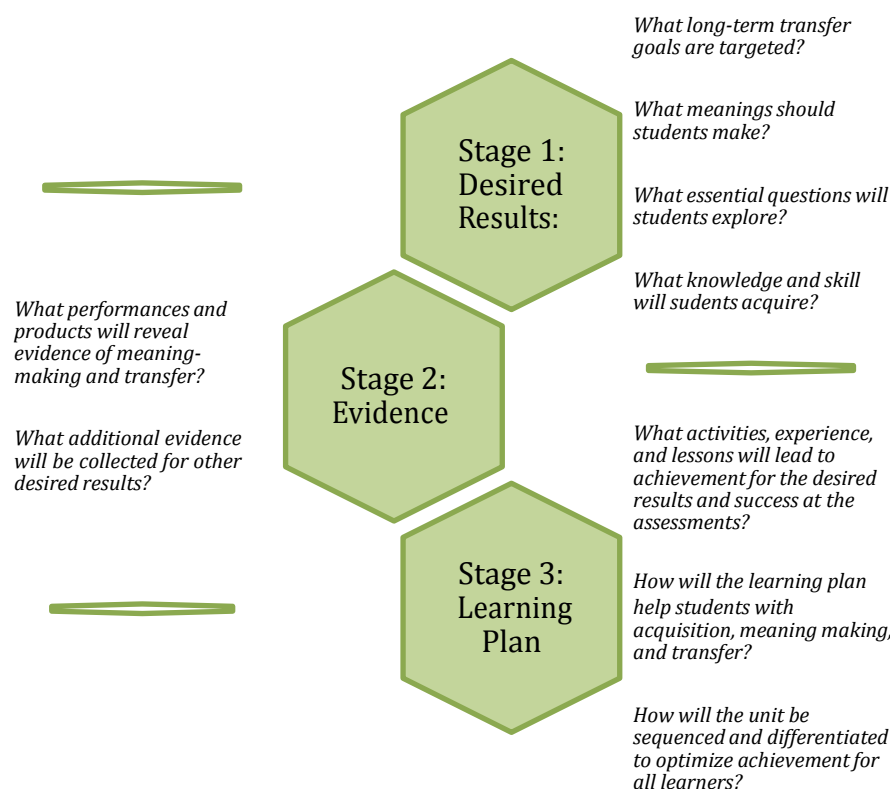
Stage 1: Desired Results:

What long-term transfer goals are targeted?

What meanings should students make?

What essential questions will students explore?

What knowledge and skill will sudents acquire?

Stage 2: Evidence

What performances and products will reveal evidence of meaning-making and transfer?

What additional evidence will be collected for other desired results?

Stage 3: Learning Plan

What activities, experience, and lessons will lead to achievement for the desired results and success at the assessments?

How will the learning plan help students with acquisition, meaning making, and transfer?

How will the unit be sequenced and differentiated to optimize achievement for all learners?